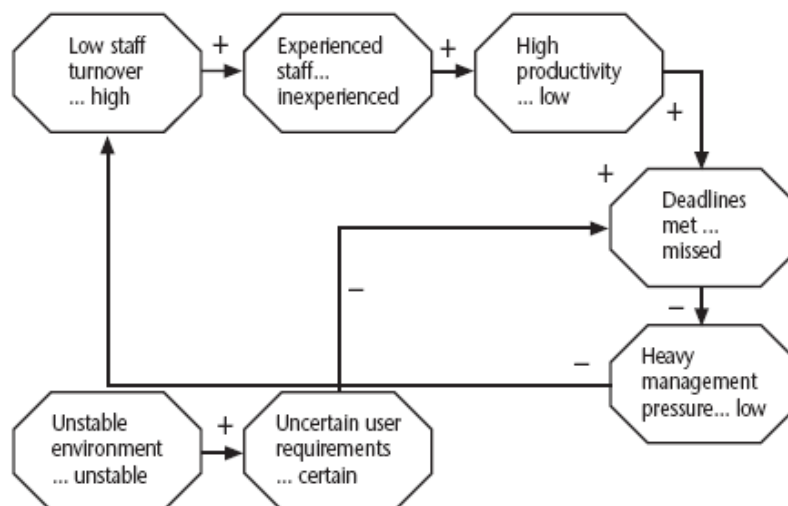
Low staff turnover ... high

+

Experienced staff... inexperienced

+

High productivity ... low

+

+

Deadlines met ... missed

–

–

Heavy management pressure... low

–

Unstable environment ... unstable

+

Uncertain user requirements ... certain